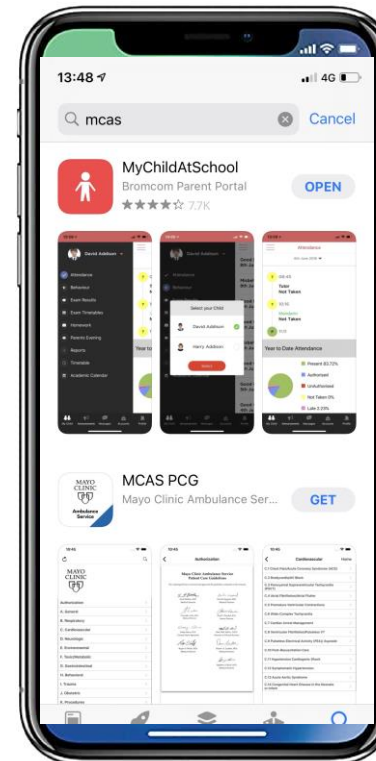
13:48
4G
mcas
Cancel
MyChildAtSchool
Bromcom Parent Portal
★★★★☆ 7.7K
OPEN
David Addison
Attendance
Behaviour
Exam Results
Exam Timetables
Homework
Parents Evening
Reports
Timetable
Academic Calendar
Select your Child
David Addison
Harry Addison
Attendance
Year to Date Attendance
Present 93.72%
Authorised
Unauthorised
Not Taken 0%
Late 2.03%
MAYO CLINIC
Ambulance Service
MCAS PCG
Mayo Clinic Ambulance Ser...
GET
MAYO CLINIC
Authorization
A. General
B. Respiratory
C. Cardiovascular
D. Neurologic
E. Environmental
F. Toxic/Metabolic
G. Gastrointestinal
H. Behavioral
I. Trauma
J. Obstetric
K. Procedures
Authorization
Mayo Clinic Ambulance Service
Patient Care Guidelines
Cardiovascular
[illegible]